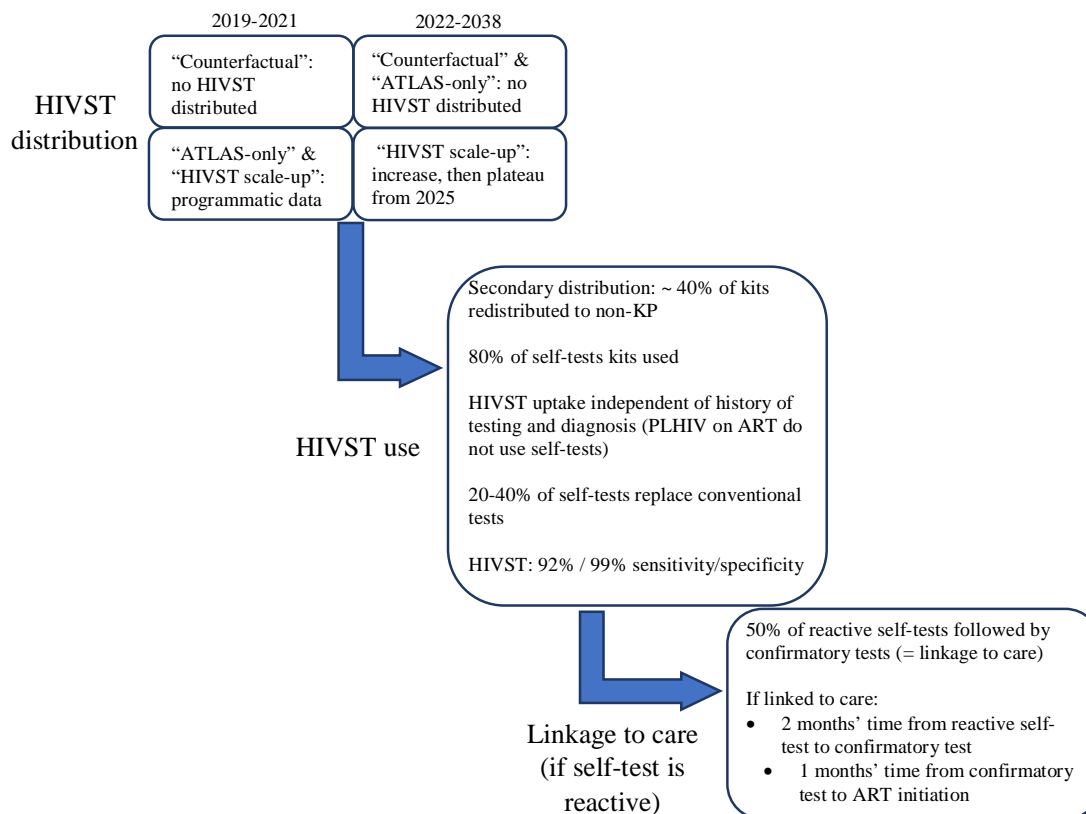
2019-2021

2022-2038

HIVST distribution

"Counterfactual": no HIVST distributed

"Counterfactual" & "ATLAS-only": no HIVST distributed

"ATLAS-only" & "HIVST scale-up": programmatic data

"HIVST scale-up": increase, then plateau from 2025

Secondary distribution: ~ 40% of kits redistributed to non-KP

80% of self-tests kits used

HIVST uptake independent of history of testing and diagnosis (PLHIV on ART do not use self-tests)

20-40% of self-tests replace conventional tests

HIVST: 92% / 99% sensitivity/specificity

HIVST use

50% of reactive self-tests followed by confirmatory tests (= linkage to care)

If linked to care:
- 2 months' time from reactive self-test to confirmatory test
- 1 months' time from confirmatory test to ART initiation

Linkage to care (if self-test is reactive)